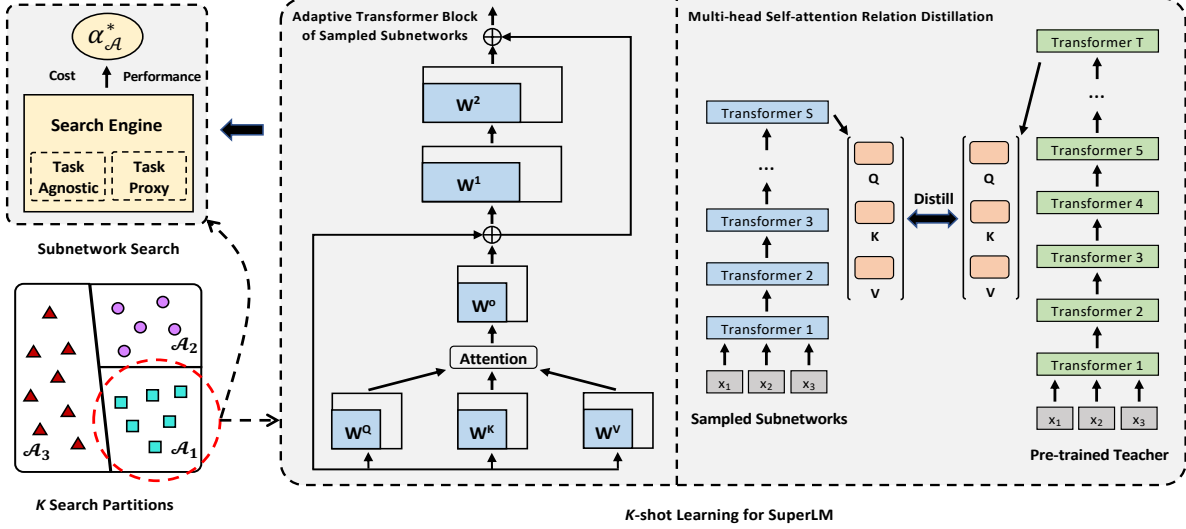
$\alpha^*_{\mathcal{A}}$

Cost Performance

Search Engine

Task Agnostic

Task Proxy

Subnetwork Search

$\mathcal{A}_2$

$\mathcal{A}_3$

$\mathcal{A}_1$

K Search Partitions

Adaptive Transformer Block of Sampled Subnetworks

$W^2$

$W^1$

$W^o$

Attention

$W^Q$

$W^K$

$W^V$

Multi-head Self-attention Relation Distillation

Transformer S

...

Transformer 3

Transformer 2

Transformer 1

$x_1$ $x_2$ $x_3$

Sampled Subnetworks

Q

K

V

Distill

Q

K

V

Transformer T

...

Transformer 5

Transformer 4

Transformer 3

Transformer 2

Transformer 1

$x_1$ $x_2$ $x_3$

Pre-trained Teacher

K-shot Learning for SuperLM